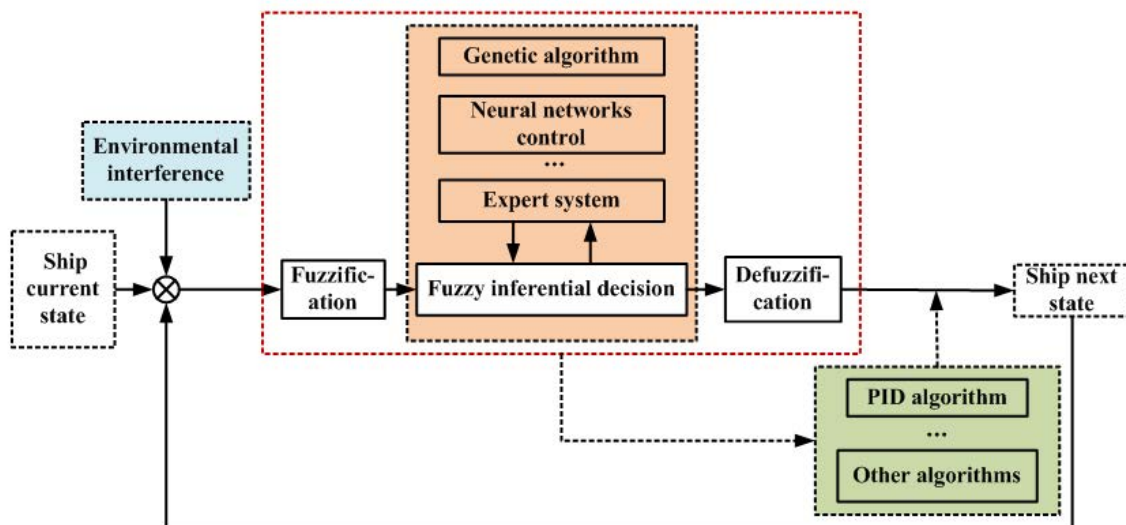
Environmental interference

Ship current state

Genetic algorithm

Neural networks control

...

Expert system

Fuzzification

Fuzzy inferential decision

Defuzzification

Ship next state

PID algorithm

...

Other algorithms